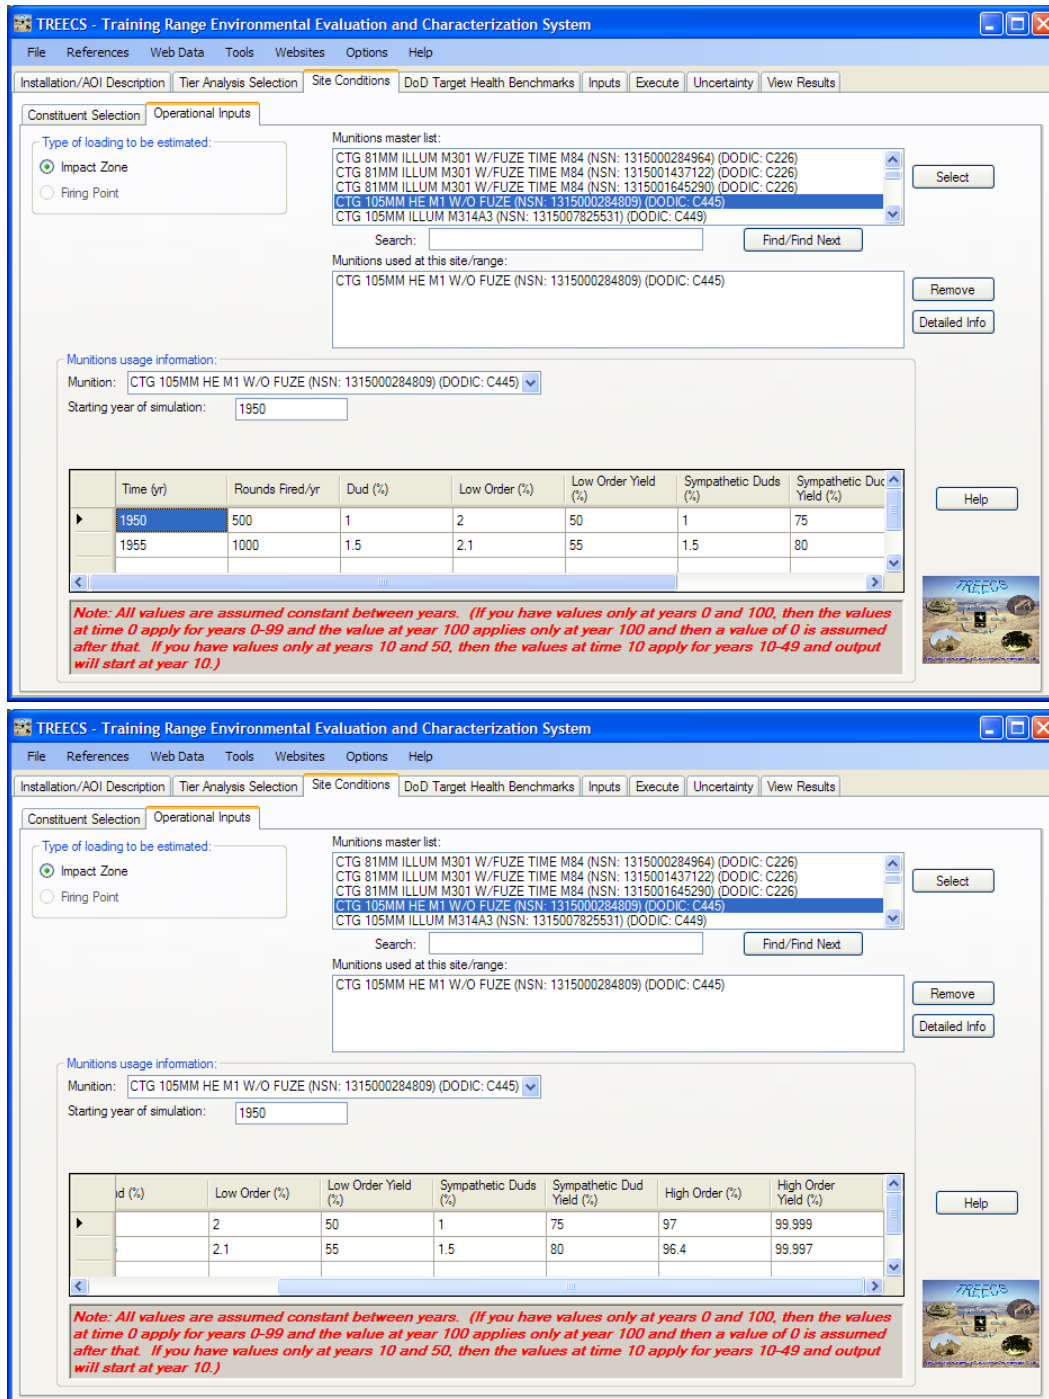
TREECS - Training Range Environmental Evaluation and Characterization System

File References Web Data Tools Websites Options Help

Installation/AOI Description | Tier Analysis Selection | Site Conditions | DoD Target Health Benchmarks | Inputs | Execute | Uncertainty | View Results

Constituent Selection | Operational Inputs

Type of loading to be estimated:
Impact Zone
Firing Point

Munitions master list:
CTG 81MM ILLUM M301 W/FUZE TIME M84 (NSN: 1315000284964) (DODIC: C226)
CTG 81MM ILLUM M301 W/FUZE TIME M84 (NSN: 1315001437122) (DODIC: C226)
CTG 81MM ILLUM M301 W/FUZE TIME M84 (NSN: 1315001645290) (DODIC: C226)
CTG 105MM HE M1 W/O FUZE (NSN: 1315000284809) (DODIC: C445)
CTG 105MM ILLUM M314A3 (NSN: 1315007825531) (DODIC: C449)

Select

Search:
Find/Find Next

Munitions used at this site/range:
CTG 105MM HE M1 W/O FUZE (NSN: 1315000284809) (DODIC: C445)

Remove
Detailed Info

Munitions usage information:
Munition: CTG 105MM HE M1 W/O FUZE (NSN: 1315000284809) (DODIC: C445)
Starting year of simulation: 1950

| Time (yr) | Rounds Fired/yr | Dud (%) | Low Order (%) | Low Order Yield (%) | Sympathetic Duds (%) | Sympathetic Duc Yield (%) |
|---|---|---|---|---|---|---|
| 1950 | 500 | 1 | 2 | 50 | 1 | 75 |
| 1955 | 1000 | 1.5 | 2.1 | 55 | 1.5 | 80 |

Help

TREECS

Note: All values are assumed constant between years. (If you have values only at years 0 and 100, then the values at time 0 apply for years 0-99 and the value at year 100 applies only at year 100 and then a value of 0 is assumed after that. If you have values only at years 10 and 50, then the values at time 10 apply for years 10-49 and output will start at year 10.)

TREECS - Training Range Environmental Evaluation and Characterization System

File References Web Data Tools Websites Options Help

Installation/AOI Description | Tier Analysis Selection | Site Conditions | DoD Target Health Benchmarks | Inputs | Execute | Uncertainty | View Results

Constituent Selection | Operational Inputs

Type of loading to be estimated:
Impact Zone
Firing Point

Munitions master list:
CTG 81MM ILLUM M301 W/FUZE TIME M84 (NSN: 1315000284964) (DODIC: C226)
CTG 81MM ILLUM M301 W/FUZE TIME M84 (NSN: 1315001437122) (DODIC: C226)
CTG 81MM ILLUM M301 W/FUZE TIME M84 (NSN: 1315001645290) (DODIC: C226)
CTG 105MM HE M1 W/O FUZE (NSN: 1315000284809) (DODIC: C445)
CTG 105MM ILLUM M314A3 (NSN: 1315007825531) (DODIC: C449)

Select

Search:
Find/Find Next

Munitions used at this site/range:
CTG 105MM HE M1 W/O FUZE (NSN: 1315000284809) (DODIC: C445)

Remove
Detailed Info

Munitions usage information:
Munition: CTG 105MM HE M1 W/O FUZE (NSN: 1315000284809) (DODIC: C445)
Starting year of simulation: 1950

| id (%) | Low Order (%) | Low Order Yield (%) | Sympathetic Duds (%) | Sympathetic Dud Yield (%) | High Order (%) | High Order Yield (%) |
|---|---|---|---|---|---|---|
| | 2 | 50 | 1 | 75 | 97 | 99.999 |
| | 2.1 | 55 | 1.5 | 80 | 96.4 | 99.997 |

Help

TREECS

Note: All values are assumed constant between years. (If you have values only at years 0 and 100, then the values at time 0 apply for years 0-99 and the value at year 100 applies only at year 100 and then a value of 0 is assumed after that. If you have values only at years 10 and 50, then the values at time 10 apply for years 10-49 and output will start at year 10.)